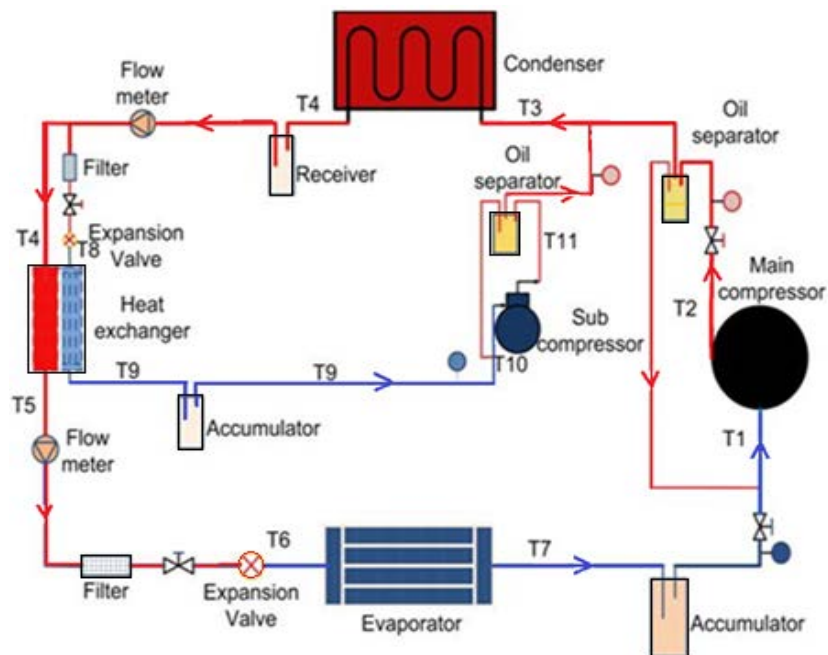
Condenser

Flow meter

T4

T3

Oil separator

Filter

Receiver

Oil separator

T4

Expansion Valve

T8

T11

Main compressor

Heat exchanger

T2

Sub compressor

T9

T9

T10

T5

Accumulator

T1

Flow meter

T6

T7

Filter

Expansion Valve

Evaporator

Accumulator